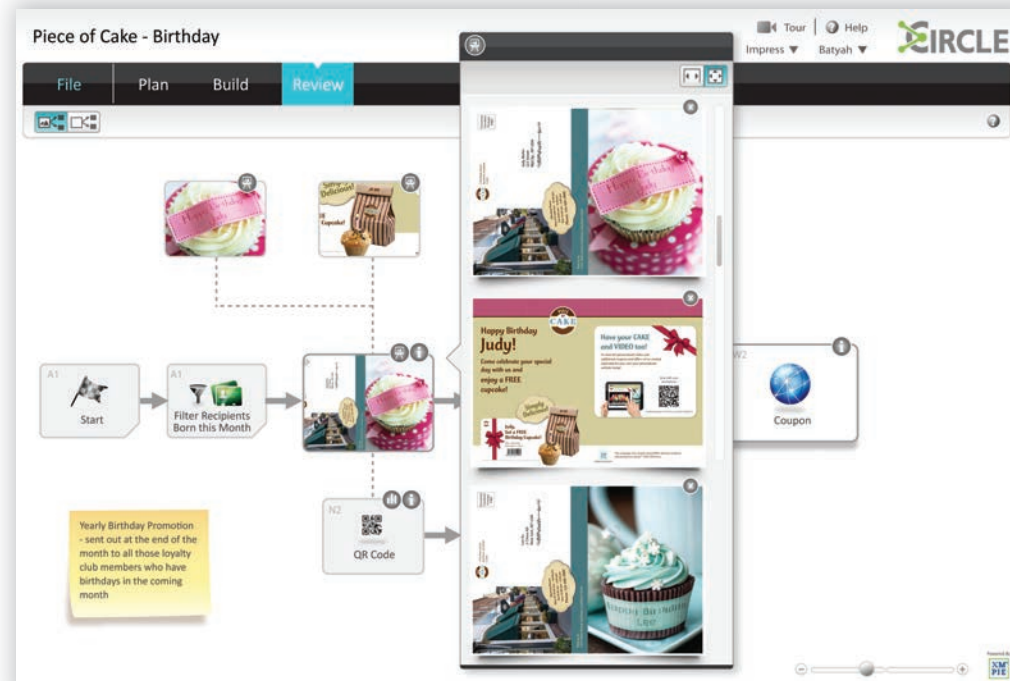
Piece of Cake - Birthday

Tour | Help

Impress ▼ Batyah ▼

CIRCLE

File Plan Build Review

Delicious!

A1

Start

A1

Filter Recipients Born this Month

N2

QR Code

W2

Coupon

Yearly Birthday Promotion - sent out at the end of the month to all those loyalty club members who have birthdays in the coming month

Happy Birthday Judy!

Come celebrate your special day with us and enjoy a FREE cupcake!

Have your CAKE and VIDEO too!

CAKE

XMPIE